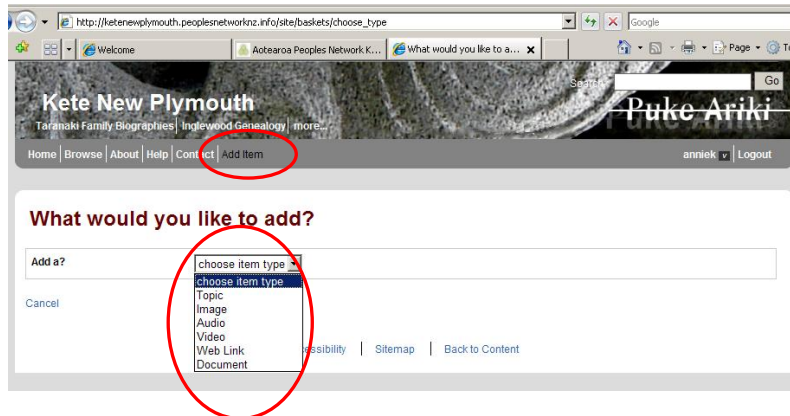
http://ketenewplymouth.peoplesnetworknz.info/site/baskets/choose_type

Google

Welcome | Aotearoa Peoples Network K... | What would you like to a...

Page ▾ | T

Search | Go

Kete New Plymouth

Taranaki Family Biographies | Inglewood Genealogy | more...

Puke Ariki

Home | Browse | About | Help | Contact | Add Item

anniek v | Logout

What would you like to add?

Add a?

choose item type

choose item type
Topic
Image
Audio
Video
Web Link
Document

Cancel

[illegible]essibility | Sitemap | Back to Content